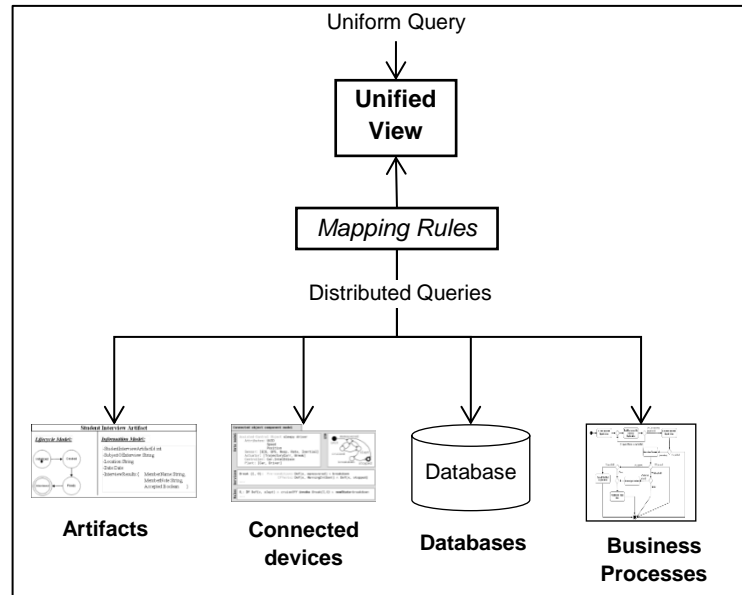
Uniform Query

Unified View

Mapping Rules

Distributed Queries

Student Interview Artifact

Lifecycle Model:

Information Model:

Database

Artifacts

Connected devices

Databases

Business Processes